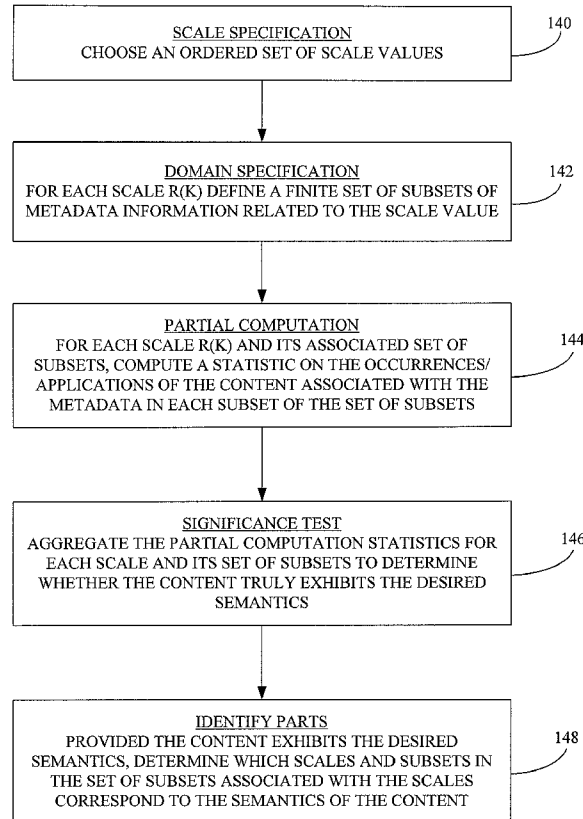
SCALE SPECIFICATION
CHOOSE AN ORDERED SET OF SCALE VALUES

140

DOMAIN SPECIFICATION
FOR EACH SCALE R(K) DEFINE A FINITE SET OF SUBSETS OF METADATA INFORMATION RELATED TO THE SCALE VALUE

142

PARTIAL COMPUTATION
FOR EACH SCALE R(K) AND ITS ASSOCIATED SET OF SUBSETS, COMPUTE A STATISTIC ON THE OCCURRENCES/ APPLICATIONS OF THE CONTENT ASSOCIATED WITH THE METADATA IN EACH SUBSET OF THE SET OF SUBSETS

144

SIGNIFICANCE TEST
AGGREGATE THE PARTIAL COMPUTATION STATISTICS FOR EACH SCALE AND ITS SET OF SUBSETS TO DETERMINE WHETHER THE CONTENT TRULY EXHIBITS THE DESIRED SEMANTICS

146

IDENTIFY PARTS
PROVIDED THE CONTENT EXHIBITS THE DESIRED SEMANTICS, DETERMINE WHICH SCALES AND SUBSETS IN THE SET OF SUBSETS ASSOCIATED WITH THE SCALES CORRESPOND TO THE SEMANTICS OF THE CONTENT

148